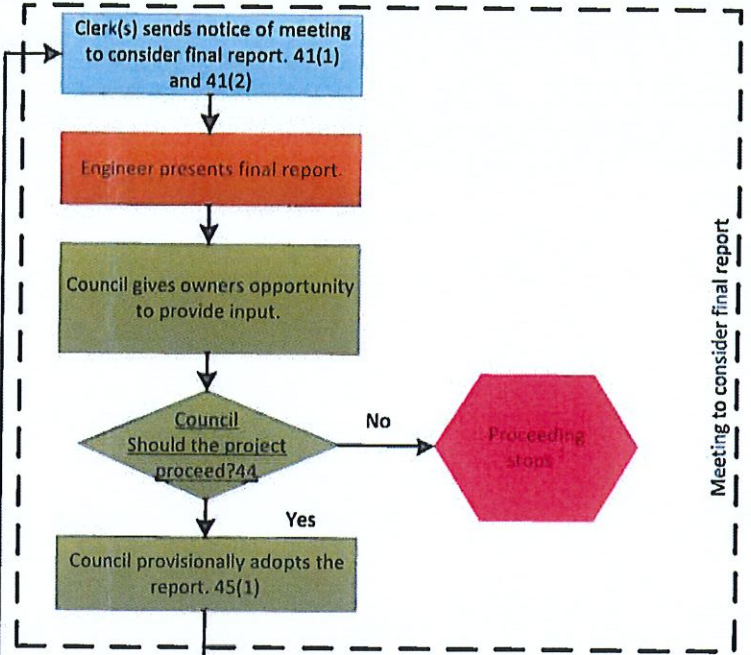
Clerk(s) sends notice of meeting to consider final report. 41(1) and 41(2)

Engineer presents final report.

Council gives owners opportunity to provide input.

Council Should the project proceed?44

No

Proceeding stops

Yes

Council provisionally adopts the report. 45(1)

Meeting to consider final report